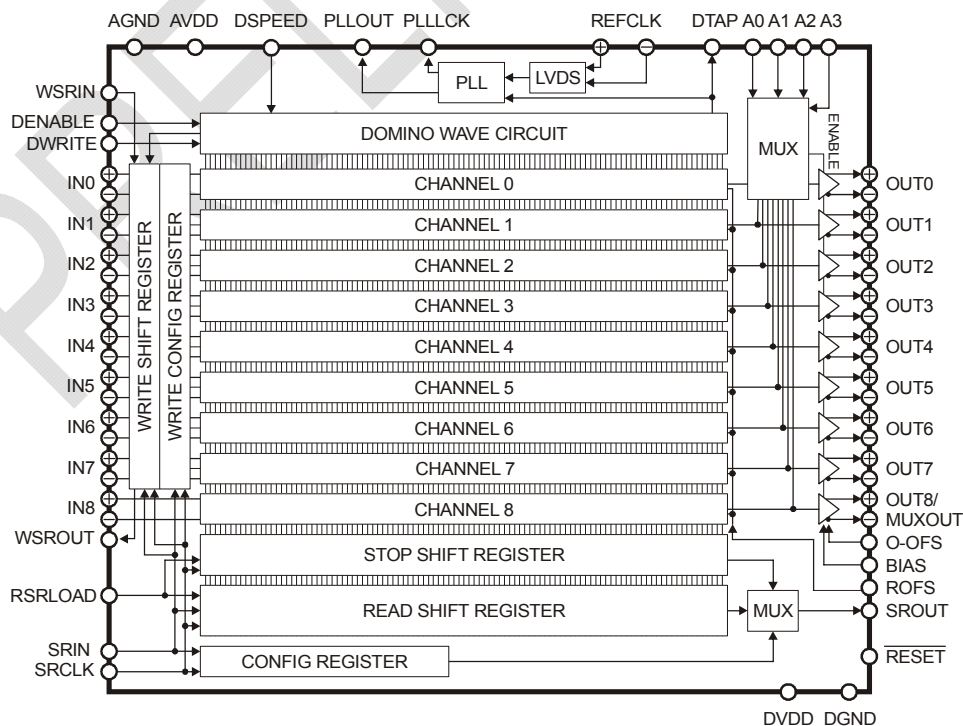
AGND AVDD DSPEED PLLOUT PLLLCK REFCLK DTAP A0 A1 A2 A3

PLL
LVDS

WSRIN
DENABLE
DWRITE

DOMINO WAVE CIRCUIT

MUX

ENABLE

IN0
IN1
IN2
IN3
IN4
IN5
IN6
IN7
IN8

WRITE SHIFT REGISTER
WRITE CONFIG REGISTER

CHANNEL 0
CHANNEL 1
CHANNEL 2
CHANNEL 3
CHANNEL 4
CHANNEL 5
CHANNEL 6
CHANNEL 7
CHANNEL 8

OUT0
OUT1
OUT2
OUT3
OUT4
OUT5
OUT6
OUT7
OUT8/ MUXOUT

WSROUT

STOP SHIFT REGISTER

O-OFS
BIAS
ROFS

RSRLOAD

READ SHIFT REGISTER

MUX

SROUT

SRIN
SRCLK

CONFIG REGISTER

$\overline{\text{RESET}}$

DVDD DGND